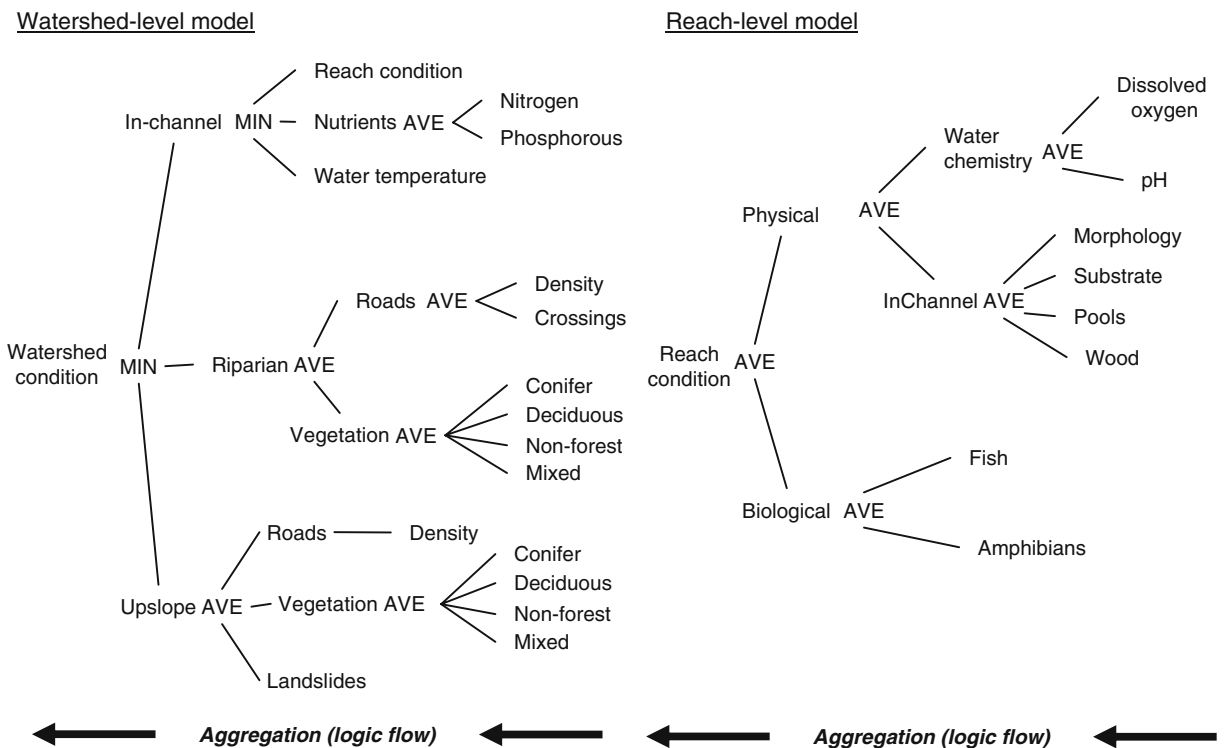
Watershed-level model

Reach-level model

In-channel MIN

Reach condition

Nutrients AVE

Nitrogen

Phosphorous

Water temperature

Watershed condition

MIN

Riparian AVE

Roads AVE

Density

Crossings

Vegetation AVE

Conifer

Deciduous

Non-forest

Mixed

Upslope AVE

Roads

Density

Vegetation AVE

Conifer

Deciduous

Non-forest

Mixed

Landslides

Reach condition

AVE

Physical

AVE

Water chemistry

AVE

Dissolved oxygen

pH

InChannel AVE

Morphology

Substrate

Pools

Wood

Biological AVE

Fish

Amphibians

Aggregation (logic flow)

Aggregation (logic flow)